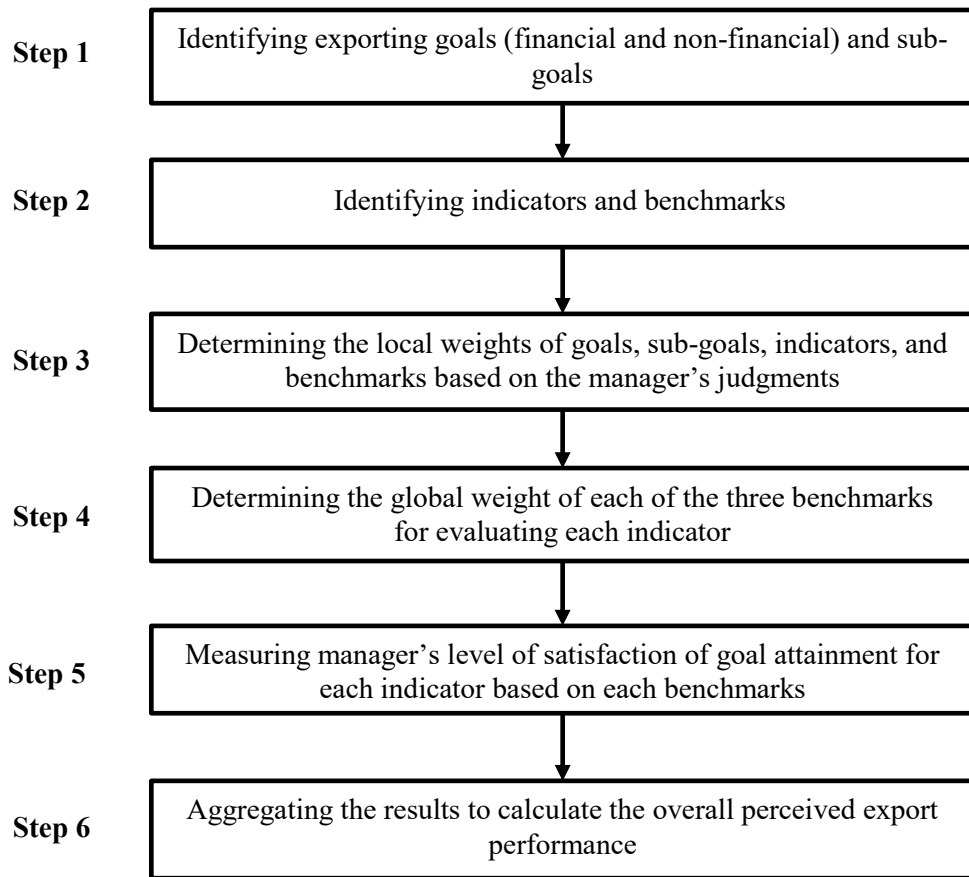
Step 1

Identifying exporting goals (financial and non-financial) and sub-goals

Step 2

Identifying indicators and benchmarks

Step 3

Determining the local weights of goals, sub-goals, indicators, and benchmarks based on the manager's judgments

Step 4

Determining the global weight of each of the three benchmarks for evaluating each indicator

Step 5

Measuring manager's level of satisfaction of goal attainment for each indicator based on each benchmarks

Step 6

Aggregating the results to calculate the overall perceived export performance